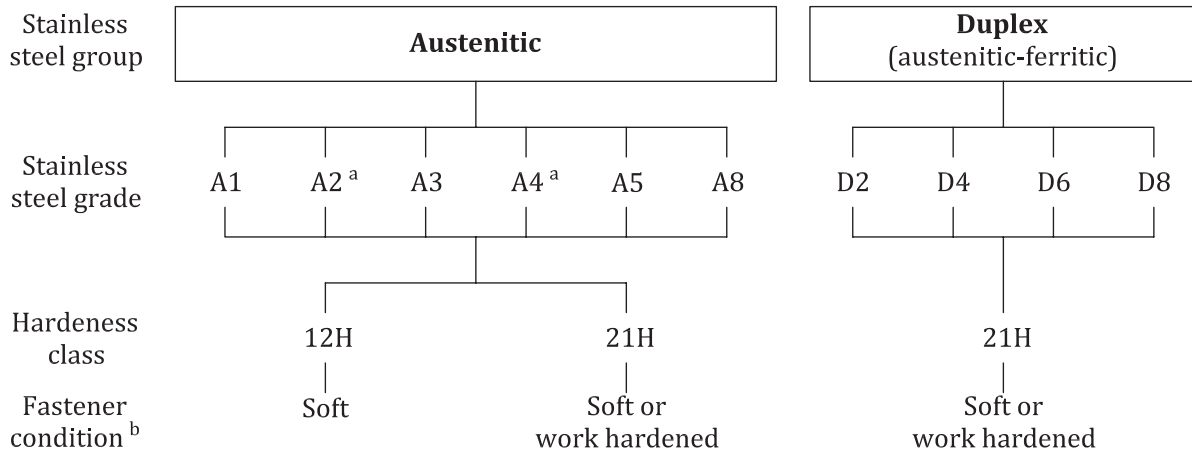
Stainless steel group

**Austenitic**

**Duplex** (austenitic-ferritic)

Stainless steel grade

A1 A2 $^{a}$ A3 A4 $^{a}$ A5 A8

D2 D4 D6 D8

Hardeness class

12H 21H

21H

Fastener condition $^{b}$

Soft

Soft or work hardened

Soft or work hardened